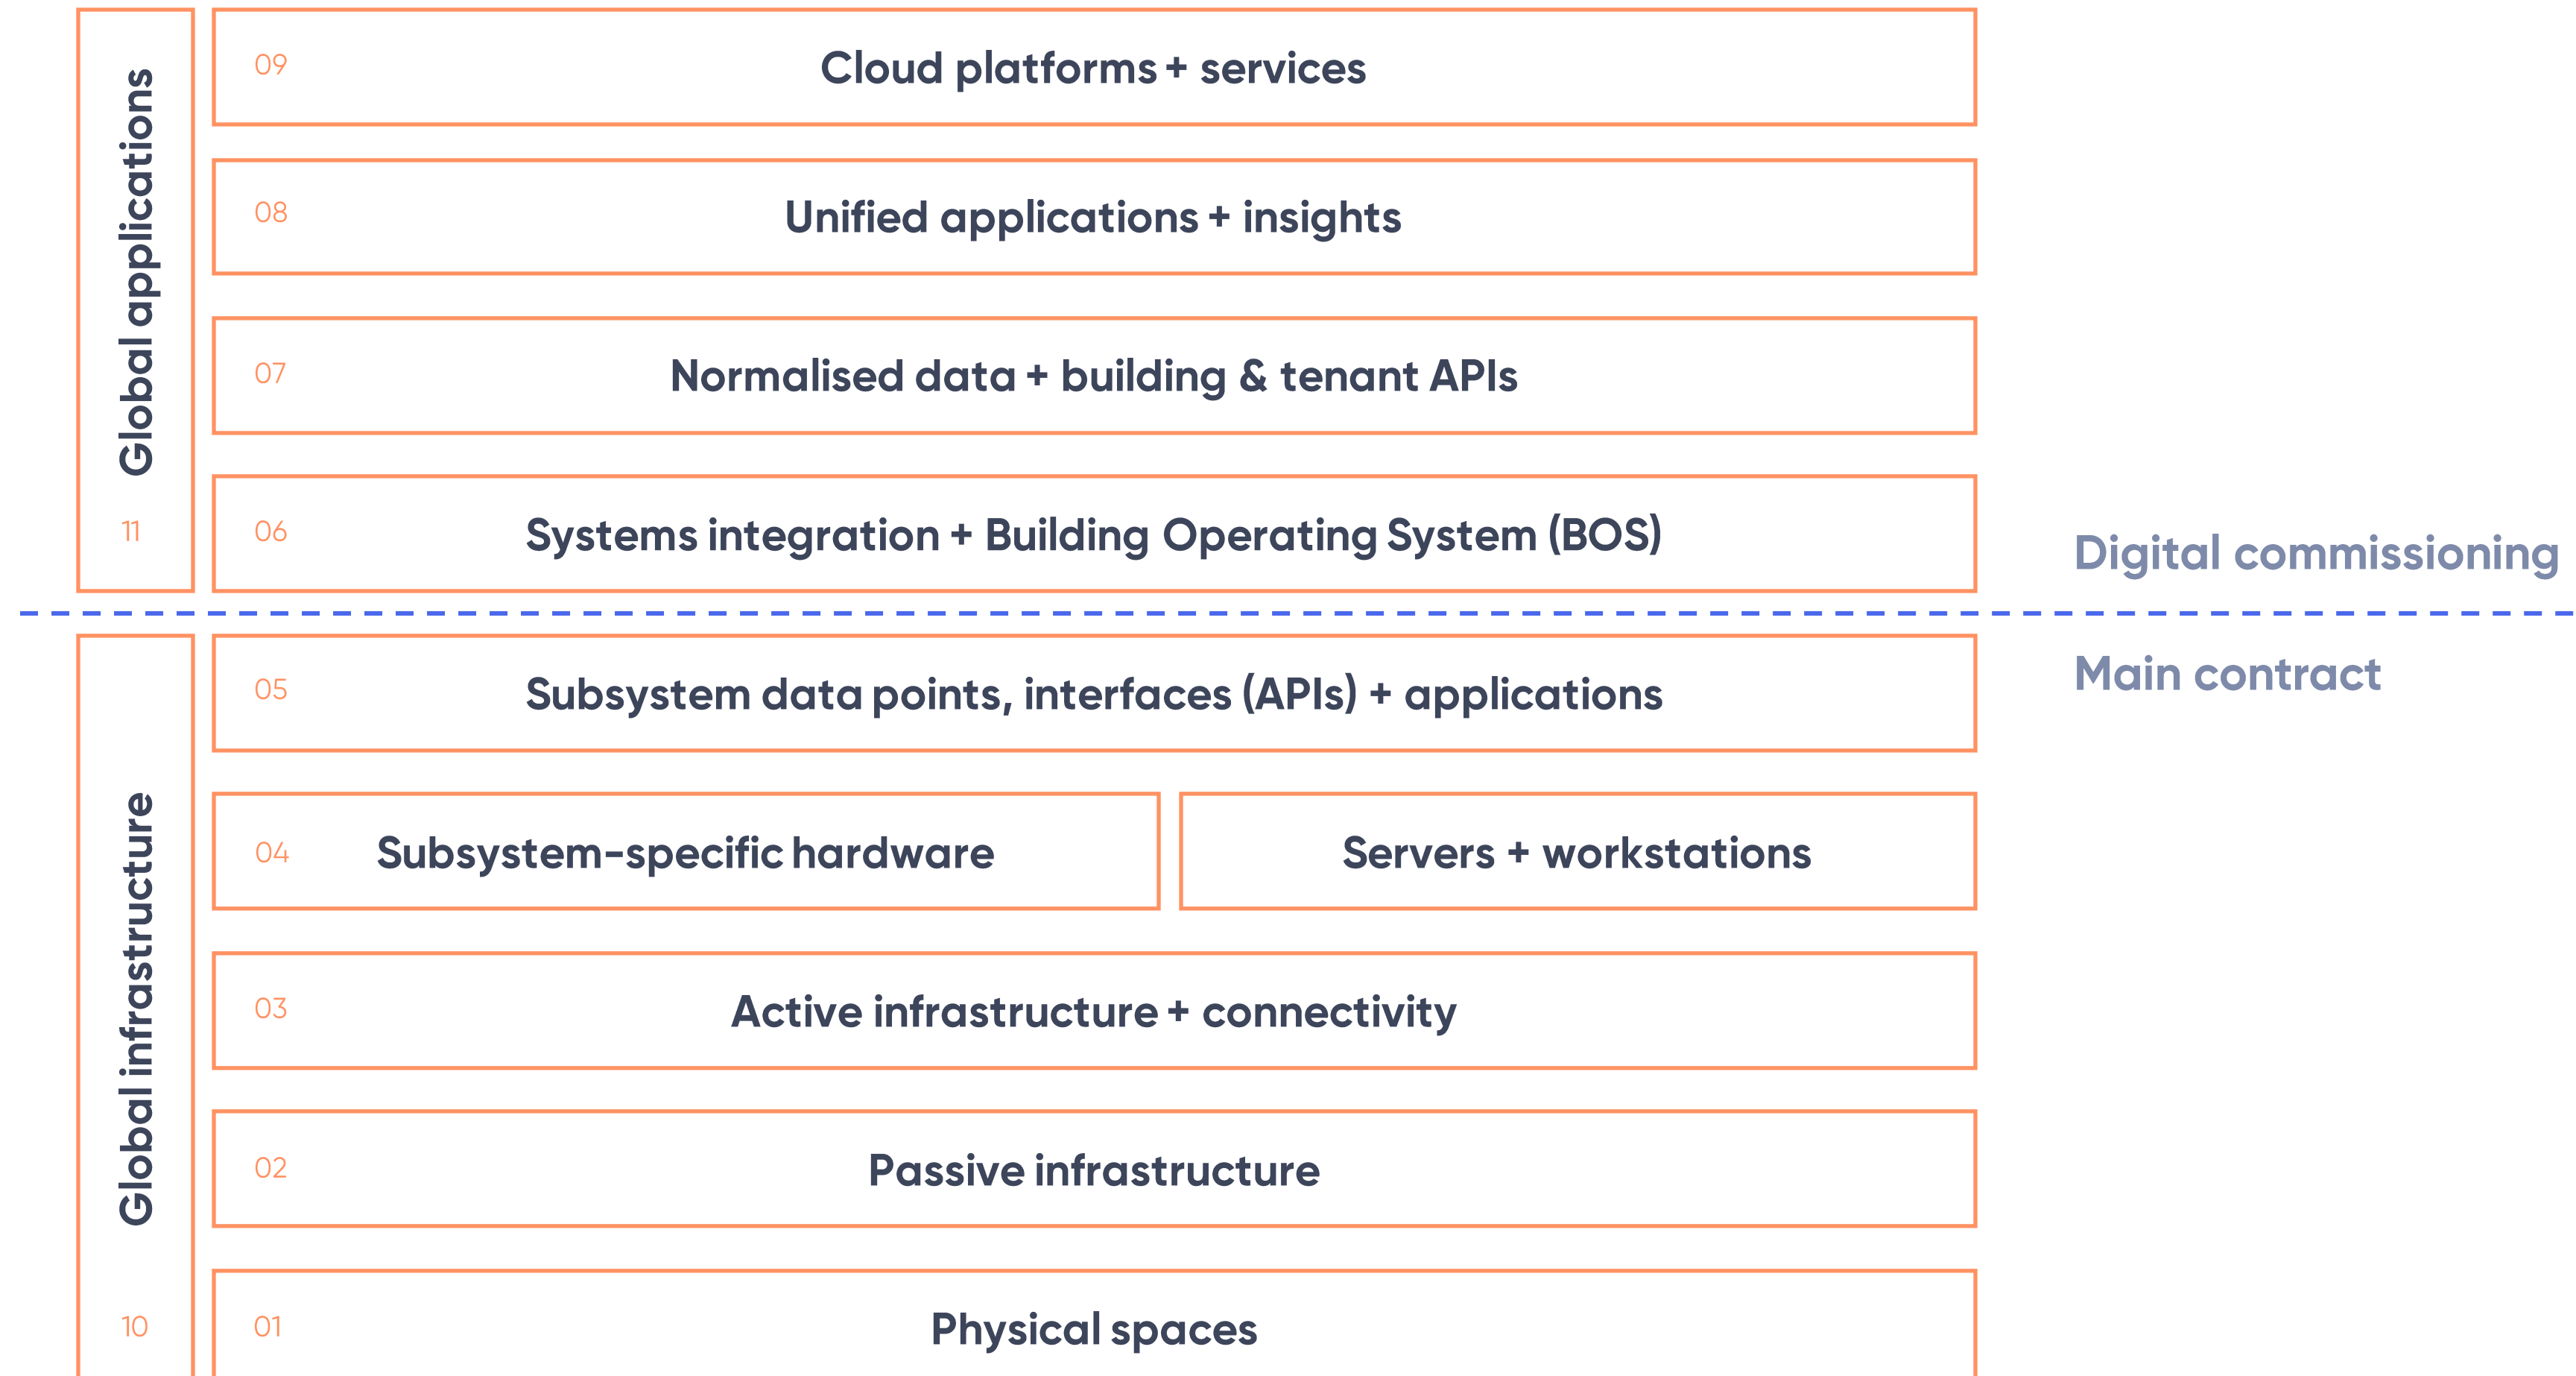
Global applications

11

09 Cloud platforms + services

08 Unified applications + insights

07 Normalised data + building & tenant APIs

06 Systems integration + Building Operating System (BOS)

Digital commissioning

Main contract

Global infrastructure

10

05 Subsystem data points, interfaces (APIs) + applications

04 Subsystem-specific hardware

Servers + workstations

03 Active infrastructure + connectivity

02 Passive infrastructure

01 Physical spaces